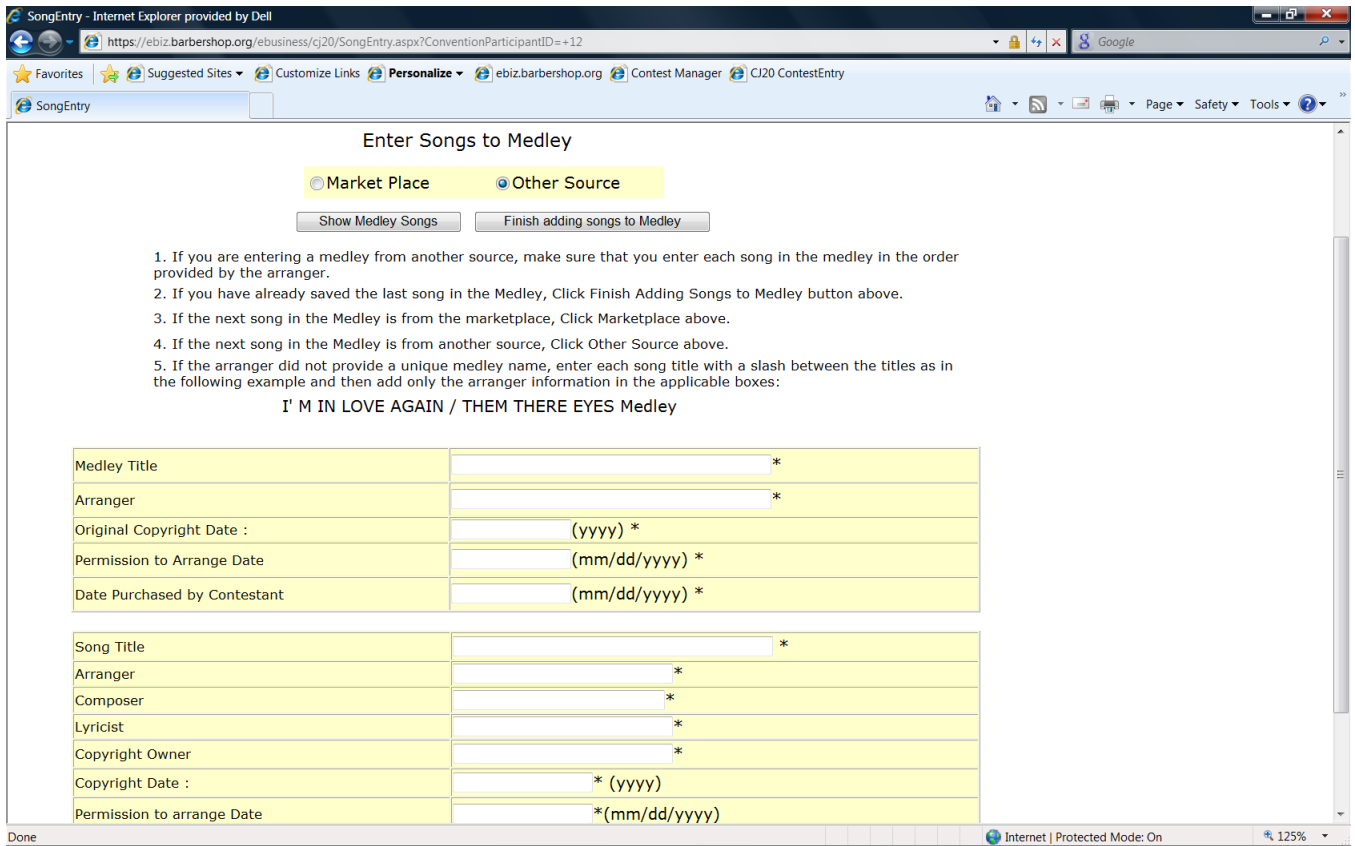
SongEntry - Internet Explorer provided by Dell

https://ebiz.barbershop.org/ebusiness/cj20/SongEntry.aspx?ConventionParticipantID=+12

Google

Favorites | Suggested Sites | Customize Links | Personalize | ebiz.barbershop.org | Contest Manager | CJ20 ContestEntry

SongEntry

Page | Safety | Tools

Enter Songs to Medley

Market Place | Other Source

Show Medley Songs | Finish adding songs to Medley

1. If you are entering a medley from another source, make sure that you enter each song in the medley in the order provided by the arranger.

2. If you have already saved the last song in the Medley, Click Finish Adding Songs to Medley button above.

3. If the next song in the Medley is from the marketplace, Click Marketplace above.

4. If the next song in the Medley is from another source, Click Other Source above.

5. If the arranger did not provide a unique medley name, enter each song title with a slash between the titles as in the following example and then add only the arranger information in the applicable boxes:

I' M IN LOVE AGAIN / THEM THERE EYES Medley

| Medley Title | * |
|---|---|
| Arranger | * |
| Original Copyright Date : | (yyyy) * |
| Permission to Arrange Date | (mm/dd/yyyy) * |
| Date Purchased by Contestant | (mm/dd/yyyy) * |

| Song Title | * |
|---|---|
| Arranger | * |
| Composer | * |
| Lyricist | * |
| Copyright Owner | * |
| Copyright Date : | * (yyyy) |
| Permission to arrange Date | *(mm/dd/yyyy) |

Done | Internet | Protected Mode: On | 125%